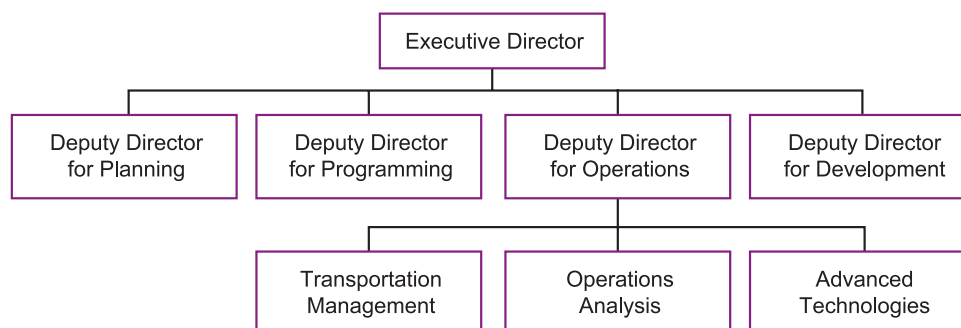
Executive Director

Deputy Director for Planning

Deputy Director for Programming

Deputy Director for Operations

Deputy Director for Development

Transportation Management

Operations Analysis

Advanced Technologies